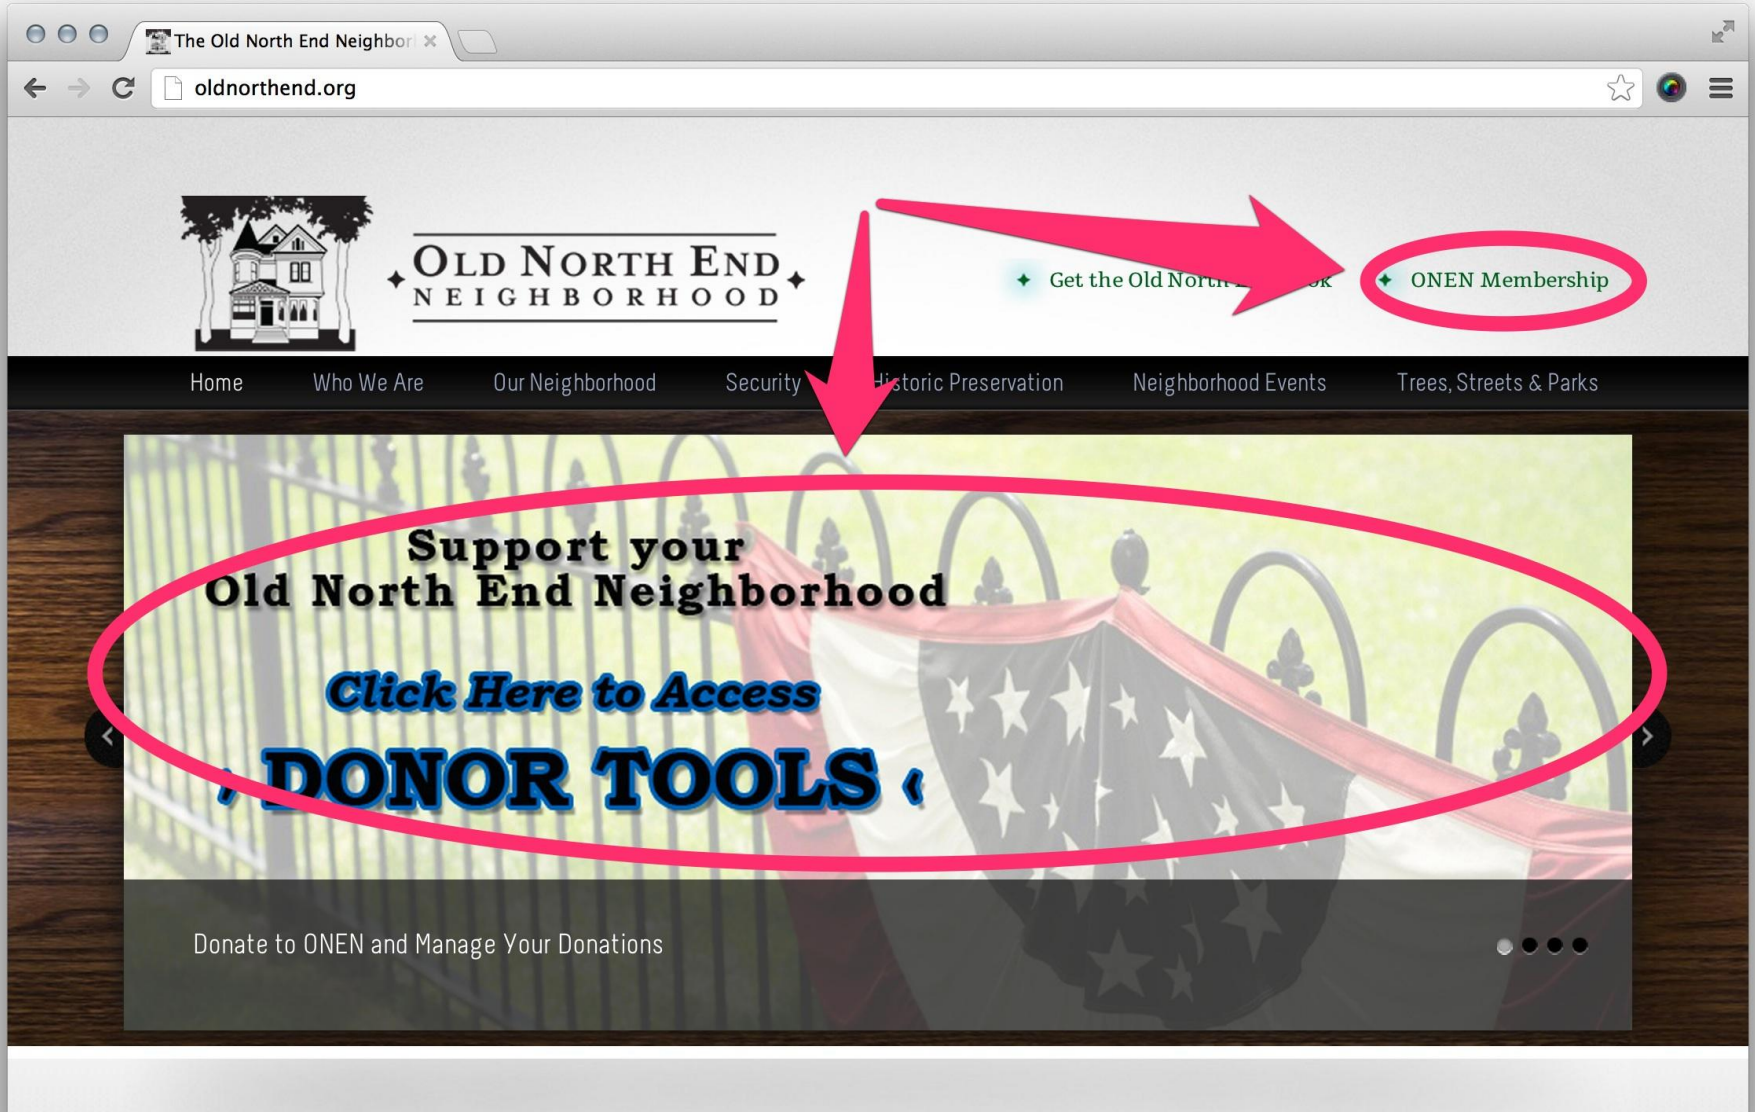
The Old North End Neighbor

oldnorthend.org

OLD NORTH END NEIGHBORHOOD

Get the Old North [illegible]ok

ONEN Membership

Home | Who We Are | Our Neighborhood | Security | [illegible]istoric Preservation | Neighborhood Events | Trees, Streets & Parks

Support your Old North End Neighborhood

Click Here to Access

› DONOR TOOLS ‹

Donate to ONEN and Manage Your Donations